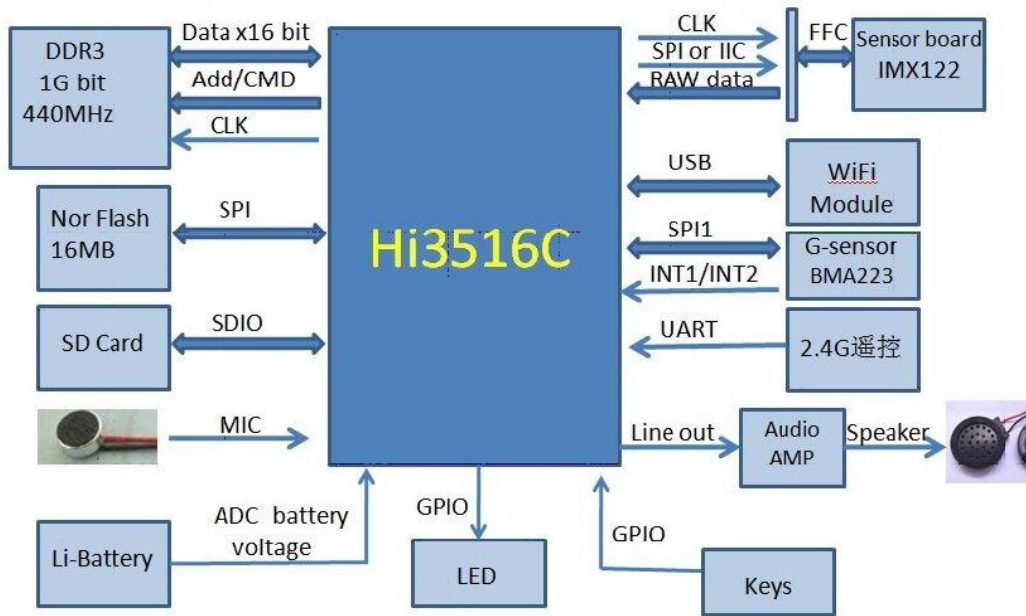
DDR3
1G bit
440MHz

Data x16 bit
Add/CMD
CLK

Nor Flash
16MB

SPI

SD Card

SDIO

MIC

Li-Battery

ADC battery voltage

Hi3516C

GPIO

LED

GPIO

Keys

CLK
SPI or IIC
RAW data

FFC

Sensor board
IMX122

USB

WiFi
Module

SPI1
INT1/INT2

G-sensor
BMA223

UART

2.4G遥控

Line out

Audio
AMP

Speaker